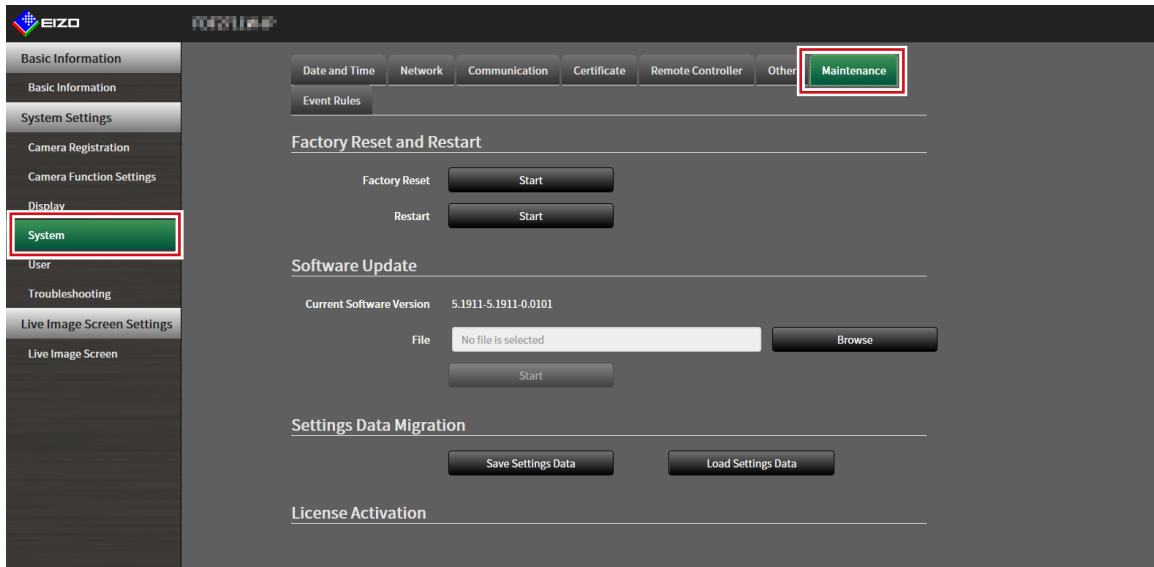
EIZO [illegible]

Basic Information
Basic Information
System Settings
Camera Registration
Camera Function Settings
Display
System
User
Troubleshooting
Live Image Screen Settings
Live Image Screen

Date and Time | Network | Communication | Certificate | Remote Controller | Other | Maintenance
Event Rules

Factory Reset and Restart

Factory Reset Start

Restart Start

Software Update

Current Software Version 5.1911-5.1911-0.0101

File No file is selected Browse

Start

Settings Data Migration

Save Settings Data Load Settings Data

License Activation